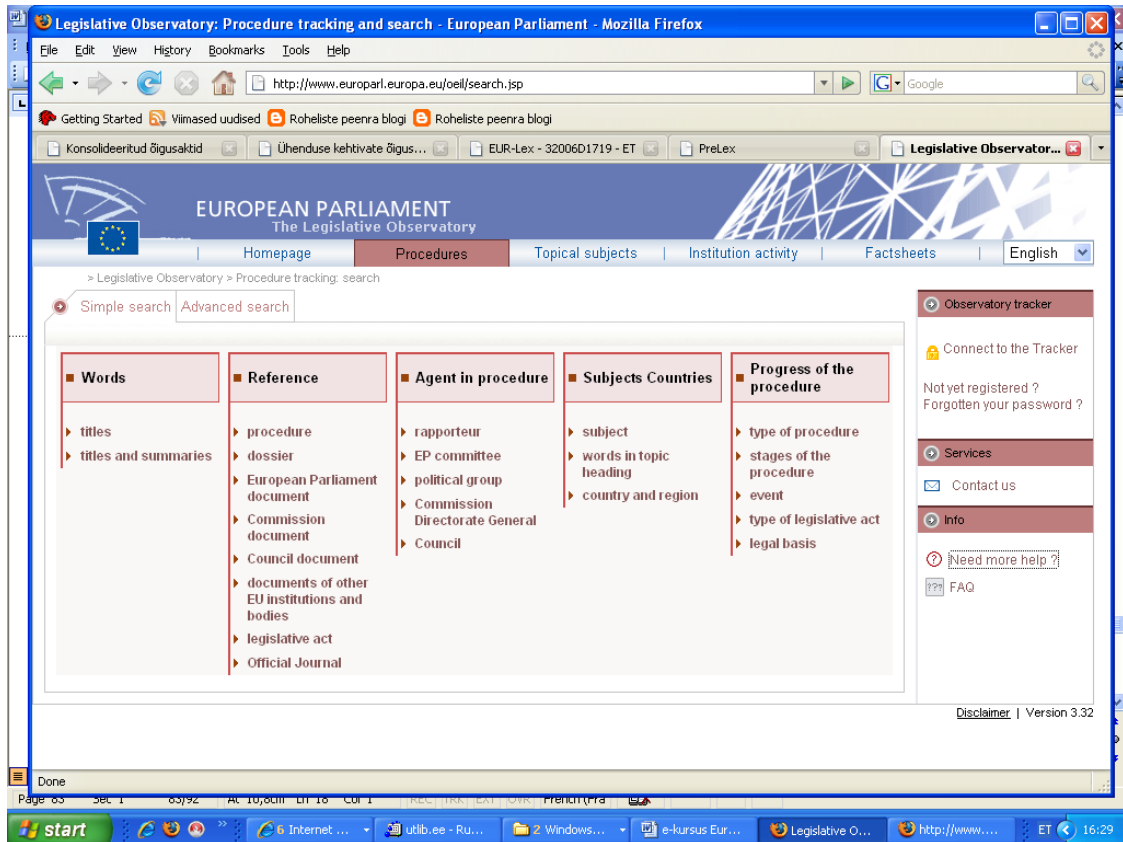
Legislative Observatory: Procedure tracking and search - European Parliament - Mozilla Firefox

File Edit View History Bookmarks Tools Help

http://www.europarl.europa.eu/oeil/search.jsp

Google

Getting Started Viimased uudised Roheliste peenra blogi Roheliste peenra blogi

Konsolideeritud õigusaktid | Ühenduse kehtivate õigus... | EUR-Lex - 32006D1719 - ET | PreLex | Legislative Observator...

EUROPEAN PARLIAMENT
The Legislative Observatory

Homepage | Procedures | Topical subjects | Institution activity | Factsheets | English

> Legislative Observatory > Procedure tracking: search

Simple search | Advanced search

Words
titles
titles and summaries

Reference
procedure
dossier
European Parliament document
Commission document
Council document
documents of other EU institutions and bodies
legislative act
Official Journal

Agent in procedure
rapporteur
EP committee
political group
Commission Directorate General
Council

Subjects Countries
subject
words in topic heading
country and region

Progress of the procedure
type of procedure
stages of the procedure
event
type of legislative act
legal basis

Observatory tracker
Connect to the Tracker
Not yet registered ?
Forgotten your password ?

Services
Contact us

Info
Need more help ?
FAQ

Disclaimer | Version 3.32

Done

Page 83 Sec 1 83/92 At 10,8cm Ln 18 Col 1 REC TRK EXT OVR French (Fra

start | 6 Internet ... | utlib.ee - Ru... | 2 Windows... | e-kursus Eur... | Legislative O... | http://www.... | ET 16:29